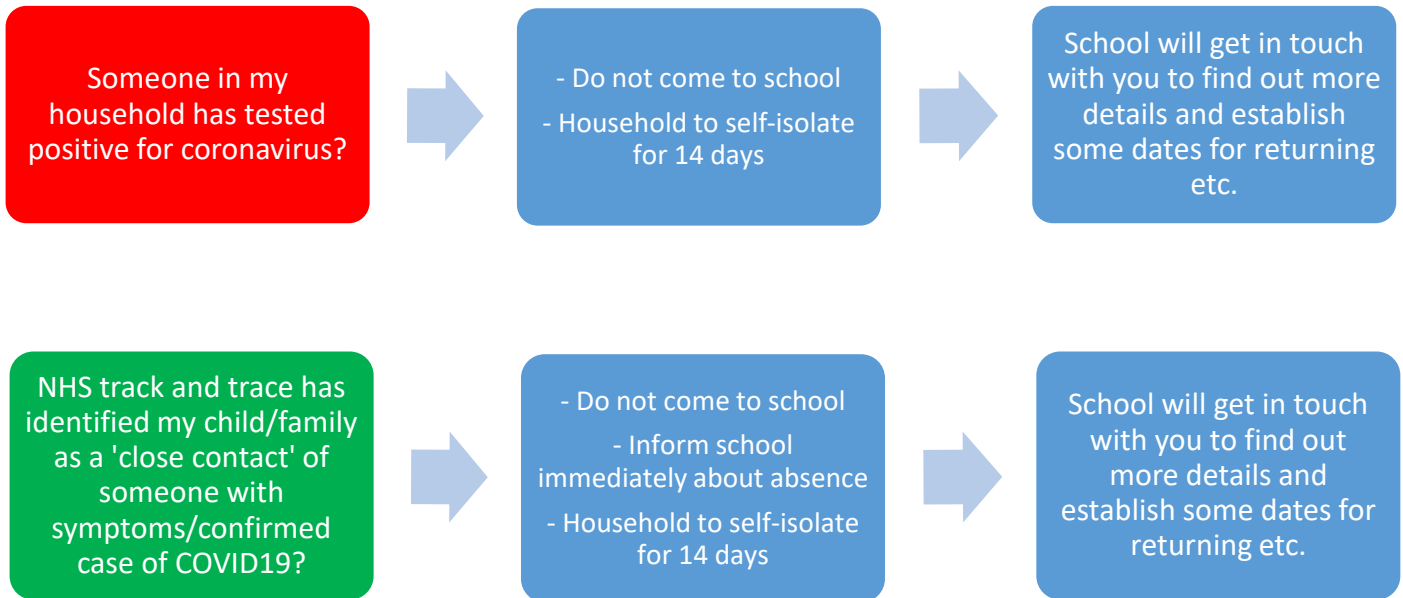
Someone in my household has tested positive for coronavirus?

- Do not come to school

- Household to self-isolate for 14 days

School will get in touch with you to find out more details and establish some dates for returning etc.

NHS track and trace has identified my child/family as a 'close contact' of someone with symptoms/confirmed case of COVID19?

- Do not come to school

- Inform school immediately about absence

- Household to self-isolate for 14 days

School will get in touch with you to find out more details and establish some dates for returning etc.